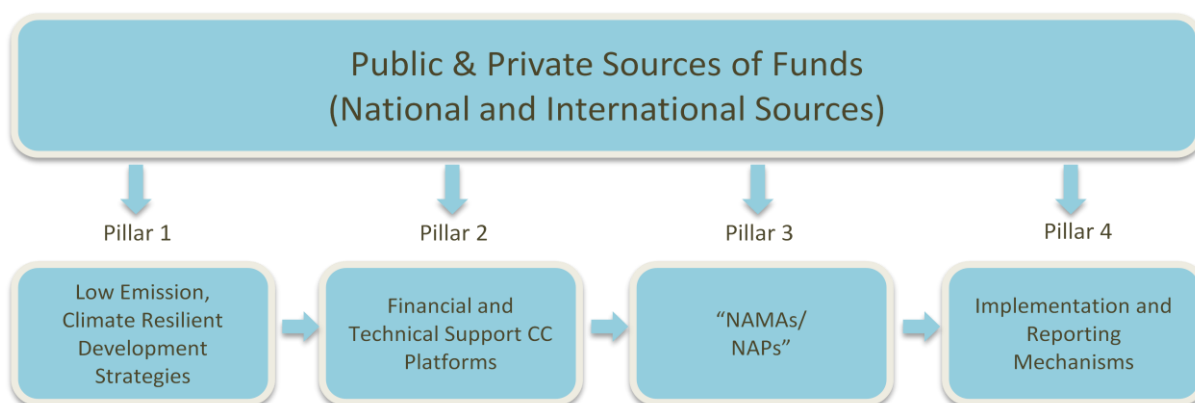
Public & Private Sources of Funds
(National and International Sources)

Pillar 1

Pillar 2

Pillar 3

Pillar 4

Low Emission, Climate Resilient Development Strategies

Financial and Technical Support CC Platforms

“NAMAs/ NAPs”

Implementation and Reporting Mechanisms